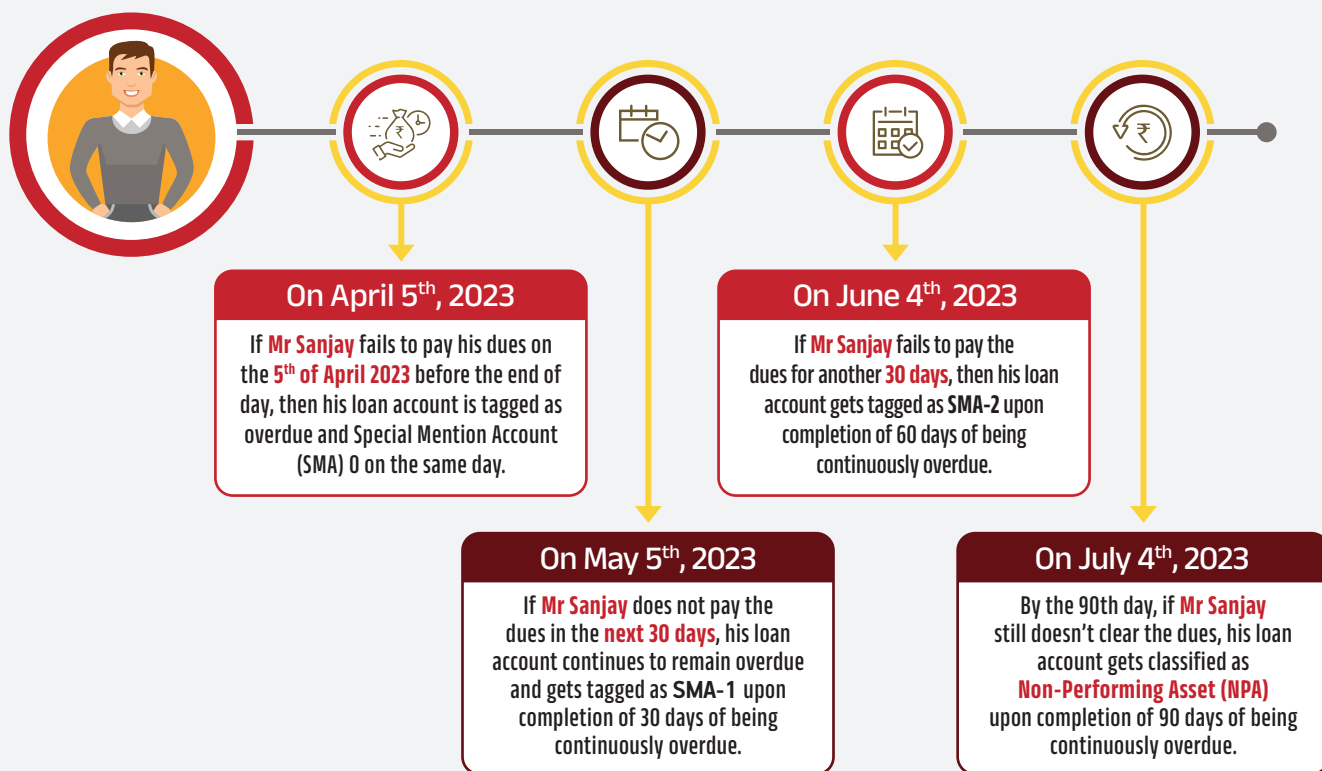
On April 5$^{th}$, 2023

If Mr Sanjay fails to pay his dues on the 5$^{th}$ of April 2023 before the end of day, then his loan account is tagged as overdue and Special Mention Account (SMA) 0 on the same day.

On June 4$^{th}$, 2023

If Mr Sanjay fails to pay the dues for another 30 days, then his loan account gets tagged as SMA-2 upon completion of 60 days of being continuously overdue.

On May 5$^{th}$, 2023

If Mr Sanjay does not pay the dues in the next 30 days, his loan account continues to remain overdue and gets tagged as SMA-1 upon completion of 30 days of being continuously overdue.

On July 4$^{th}$, 2023

By the 90th day, if Mr Sanjay still doesn't clear the dues, his loan account gets classified as Non-Performing Asset (NPA) upon completion of 90 days of being continuously overdue.